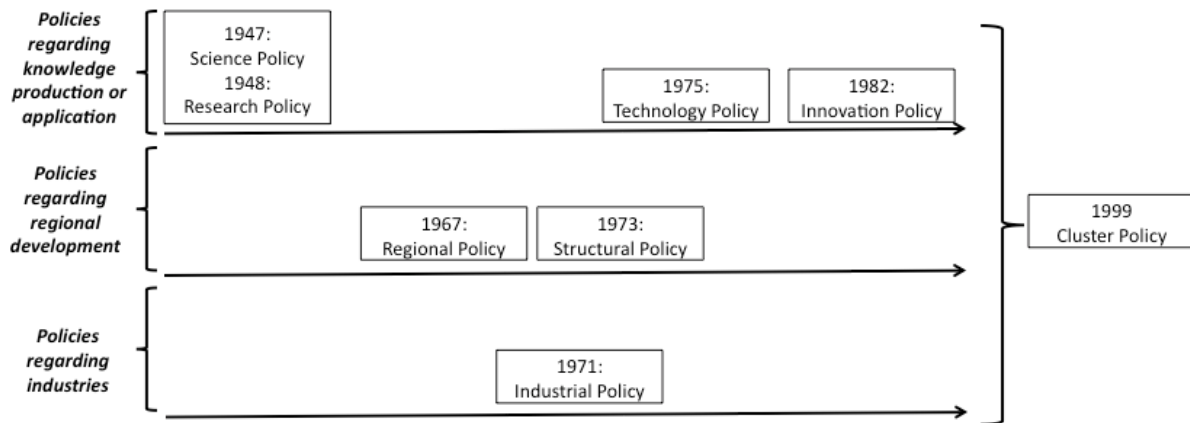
Policies regarding knowledge production or application

1947:
Science Policy
1948:
Research Policy

1975:
Technology Policy

1982:
Innovation Policy

Policies regarding regional development

1967:
Regional Policy

1973:
Structural Policy

Policies regarding industries

1971:
Industrial Policy

1999
Cluster Policy